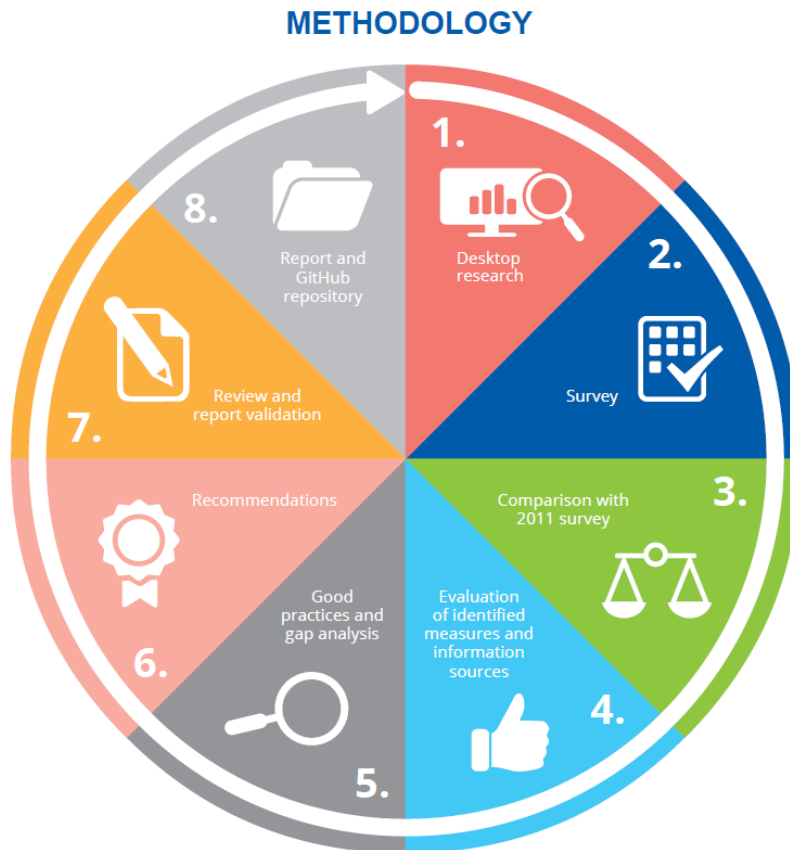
METHODOLOGY

1.

Desktop research

2.

Survey

3.

Comparison with 2011 survey

4.

Evaluation of identified measures and information sources

5.

Good practices and gap analysis

6.

Recommendations

7.

Review and report validation

8.

Report and GitHub repository